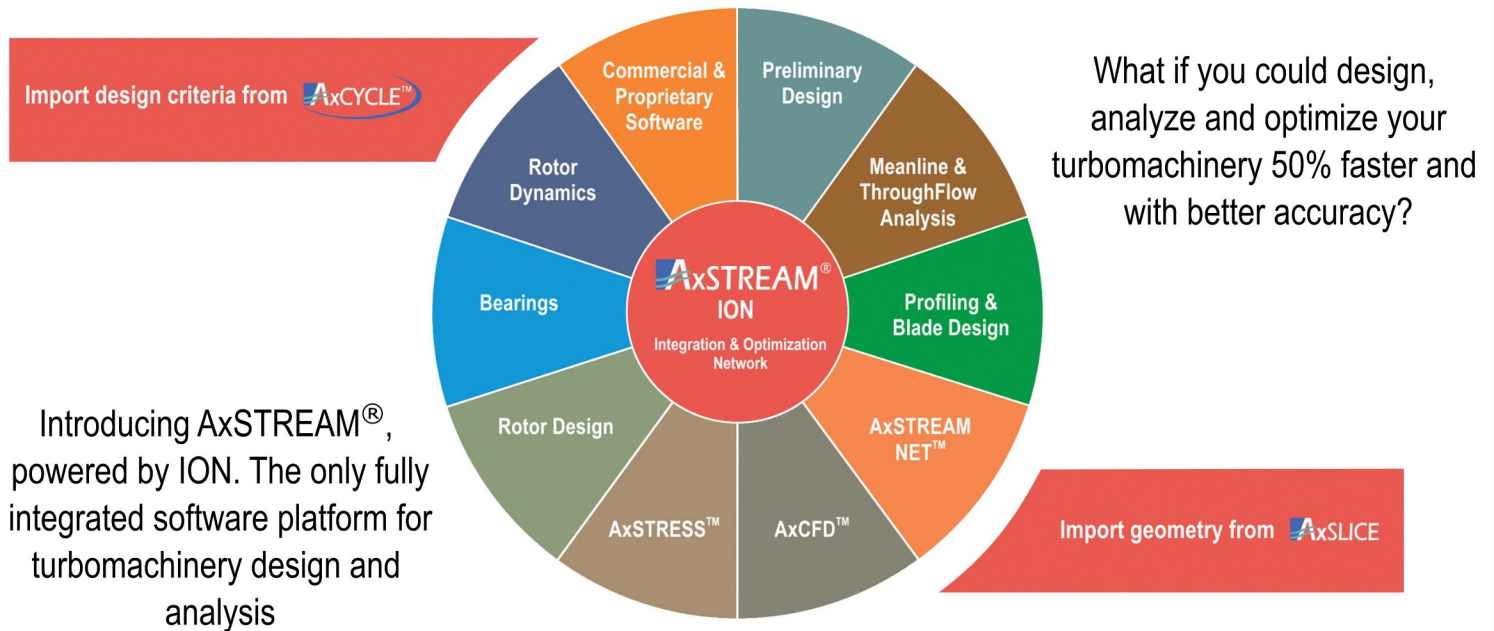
Import design criteria from AxCYCLE™

What if you could design, analyze and optimize your turbomachinery 50% faster and with better accuracy?

Commercial & Proprietary Software

Preliminary Design

Meanline & ThroughFlow Analysis

Profiling & Blade Design

AxSTREAM NET™

AxCFD™

AxSTRESS™

Rotor Design

Bearings

Rotor Dynamics

AxSTREAM®
ION
Integration & Optimization Network

Introducing AxSTREAM®, powered by ION. The only fully integrated software platform for turbomachinery design and analysis

Import geometry from AxSLICE